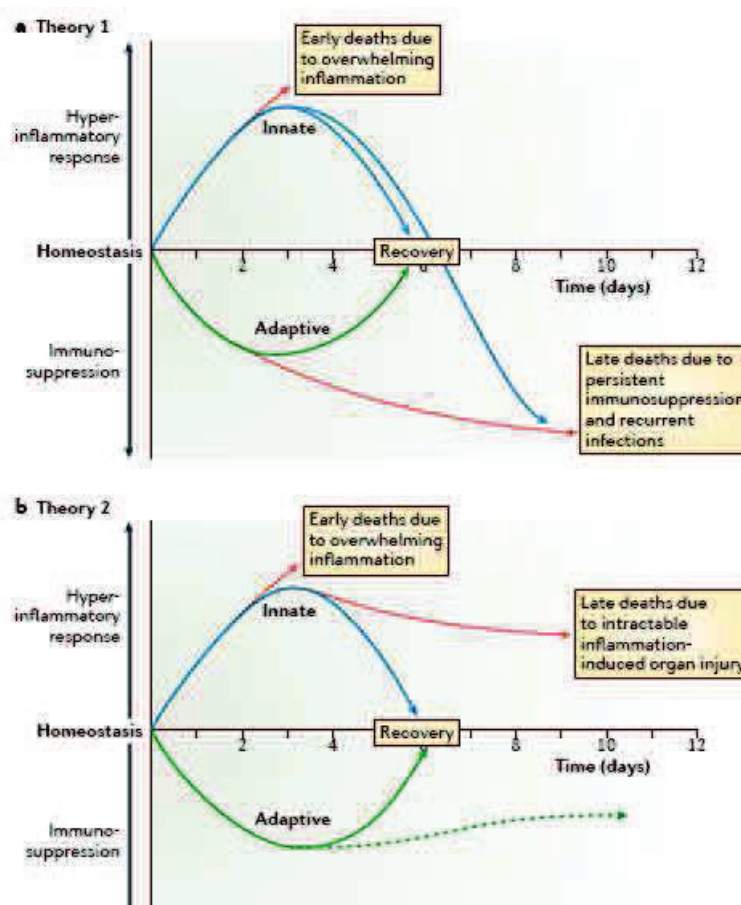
a Theory 1

Early deaths due to overwhelming inflammation

Hyper-inflammatory response

Innate

Homeostasis

2 4 6 8 10 12

Recovery

Time (days)

Adaptive

Immuno-suppression

Late deaths due to persistent immunosuppression and recurrent infections

b Theory 2

Early deaths due to overwhelming inflammation

Hyper-inflammatory response

Innate

Late deaths due to intractable inflammation-induced organ injury

Homeostasis

2 4 6 8 10 12

Recovery

Time (days)

Adaptive

Immuno-suppression